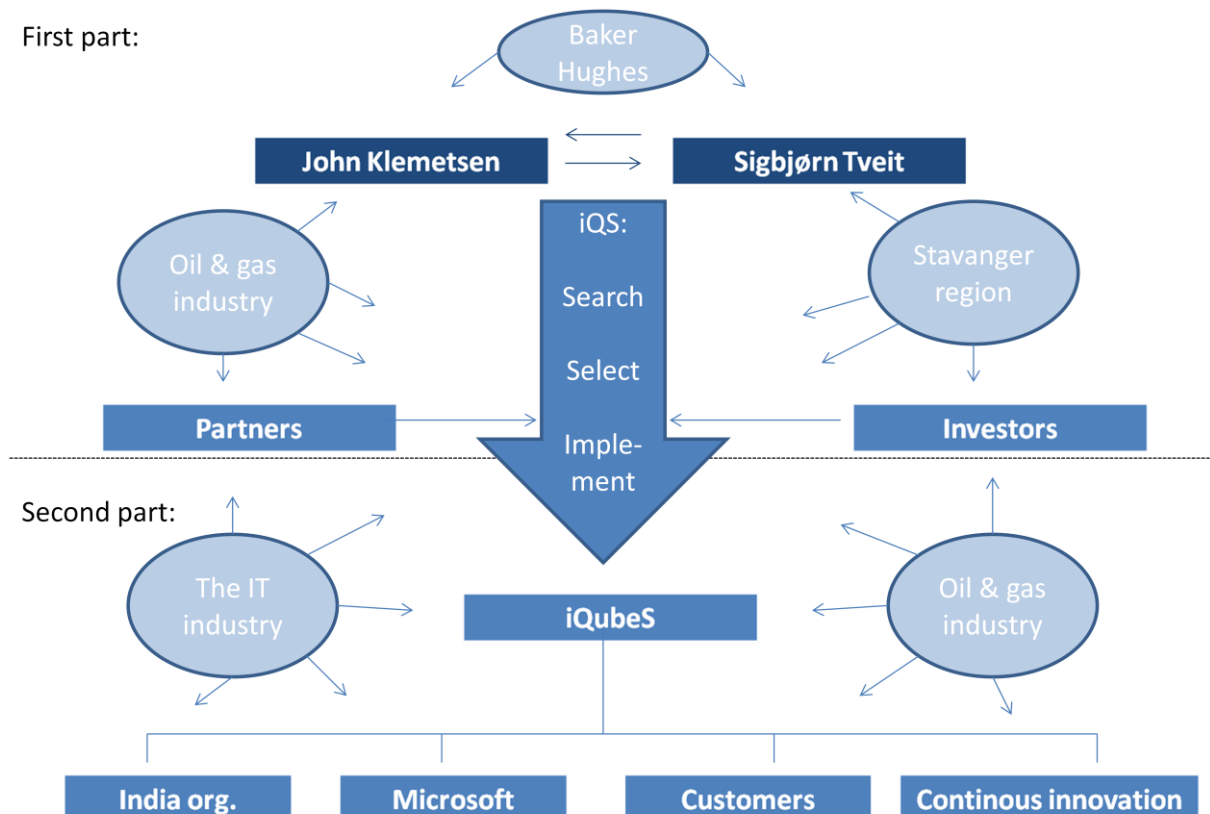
First part:

Baker Hughes

John Klemetsen

Sigbjørn Tveit

Oil & gas industry

iQS:

Search

Select

Implement

Stavanger region

Partners

Investors

Second part:

The IT industry

iQubeS

Oil & gas industry

India org.

Microsoft

Customers

Continous innovation